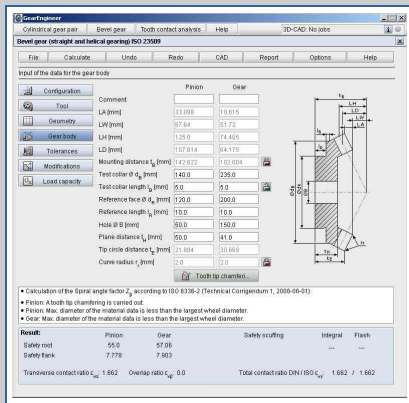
GearEngineer

Cylindrical gear pair | Bevel gear | Tooth contact analysis | Help | 3D-CAD: No jobs

Bevel gear (straight and helical gearing) ISO 23509

File | Calculate | Undo | Redo | CAD | Report | Options | Help

Input of the data for the gear body

Configuration
Tool
Geometry
Gear body
Tolerances
Modifications
Load capacity

| | Pinion | Gear |
|---|---|---|
| Comment | | |
| LA [mm] | 33.098 | 19.615 |
| LW [mm] | 87.64 | 63.72 |
| LH [mm] | 125.0 | 74.405 |
| LD [mm] | 107.814 | 64.175 |
| Mounting distance $t_B$ [mm] | 142.622 | 102.004 |
| Test collar Ø $d_B$ [mm] | 140.0 | 235.0 |
| Test collar length $l_B$ [mm] | 5.0 | 5.0 |
| Reference face Ø $d_R$ [mm] | 120.0 | 200.0 |
| Reference length $l_R$ [mm] | 10.0 | 10.0 |
| Hole Ø B [mm] | 50.0 | 150.0 |
| Plane distance $t_L$ [mm] | 50.0 | 41.0 |
| Tip circle distance $t_a$ [mm] | 21.884 | 30.669 |
| Curve radius $r_r$ [mm] | 2.0 | 2.0 |

Tooth tip chamferi...

LH
LD
LW
LA
Ød
ØdB
ØdR
Øb
tB
tL
ta
lB
lR
rr

• Calculation of the Spiral angle factor $Z_\beta$ according to ISO 6336-2 (Technical Corrigendum 1, 2008-06-01)
• Pinion: A tooth tip chamfering is carried out.
• Pinion: Max. diameter of the material data is less than the largest wheel diameter.
• Gear: Max. diameter of the material data is less than the largest wheel diameter.

| Result: | Pinion | Gear | | Safety scuffing | Integral | Flash |
|---|---|---|---|---|---|---|
| Safety root | 55.0 | 57.06 | | | --- | --- |
| Safety flank | 7.778 | 7.903 | | | | |

Transverse contact ratio $\varepsilon_{\alpha}$: 1.862 Overlap ratio $\varepsilon_{\beta}$: 0.0 Total contact ratio DIN / ISO $\varepsilon_{\gamma}$: 1.862 / 1.862